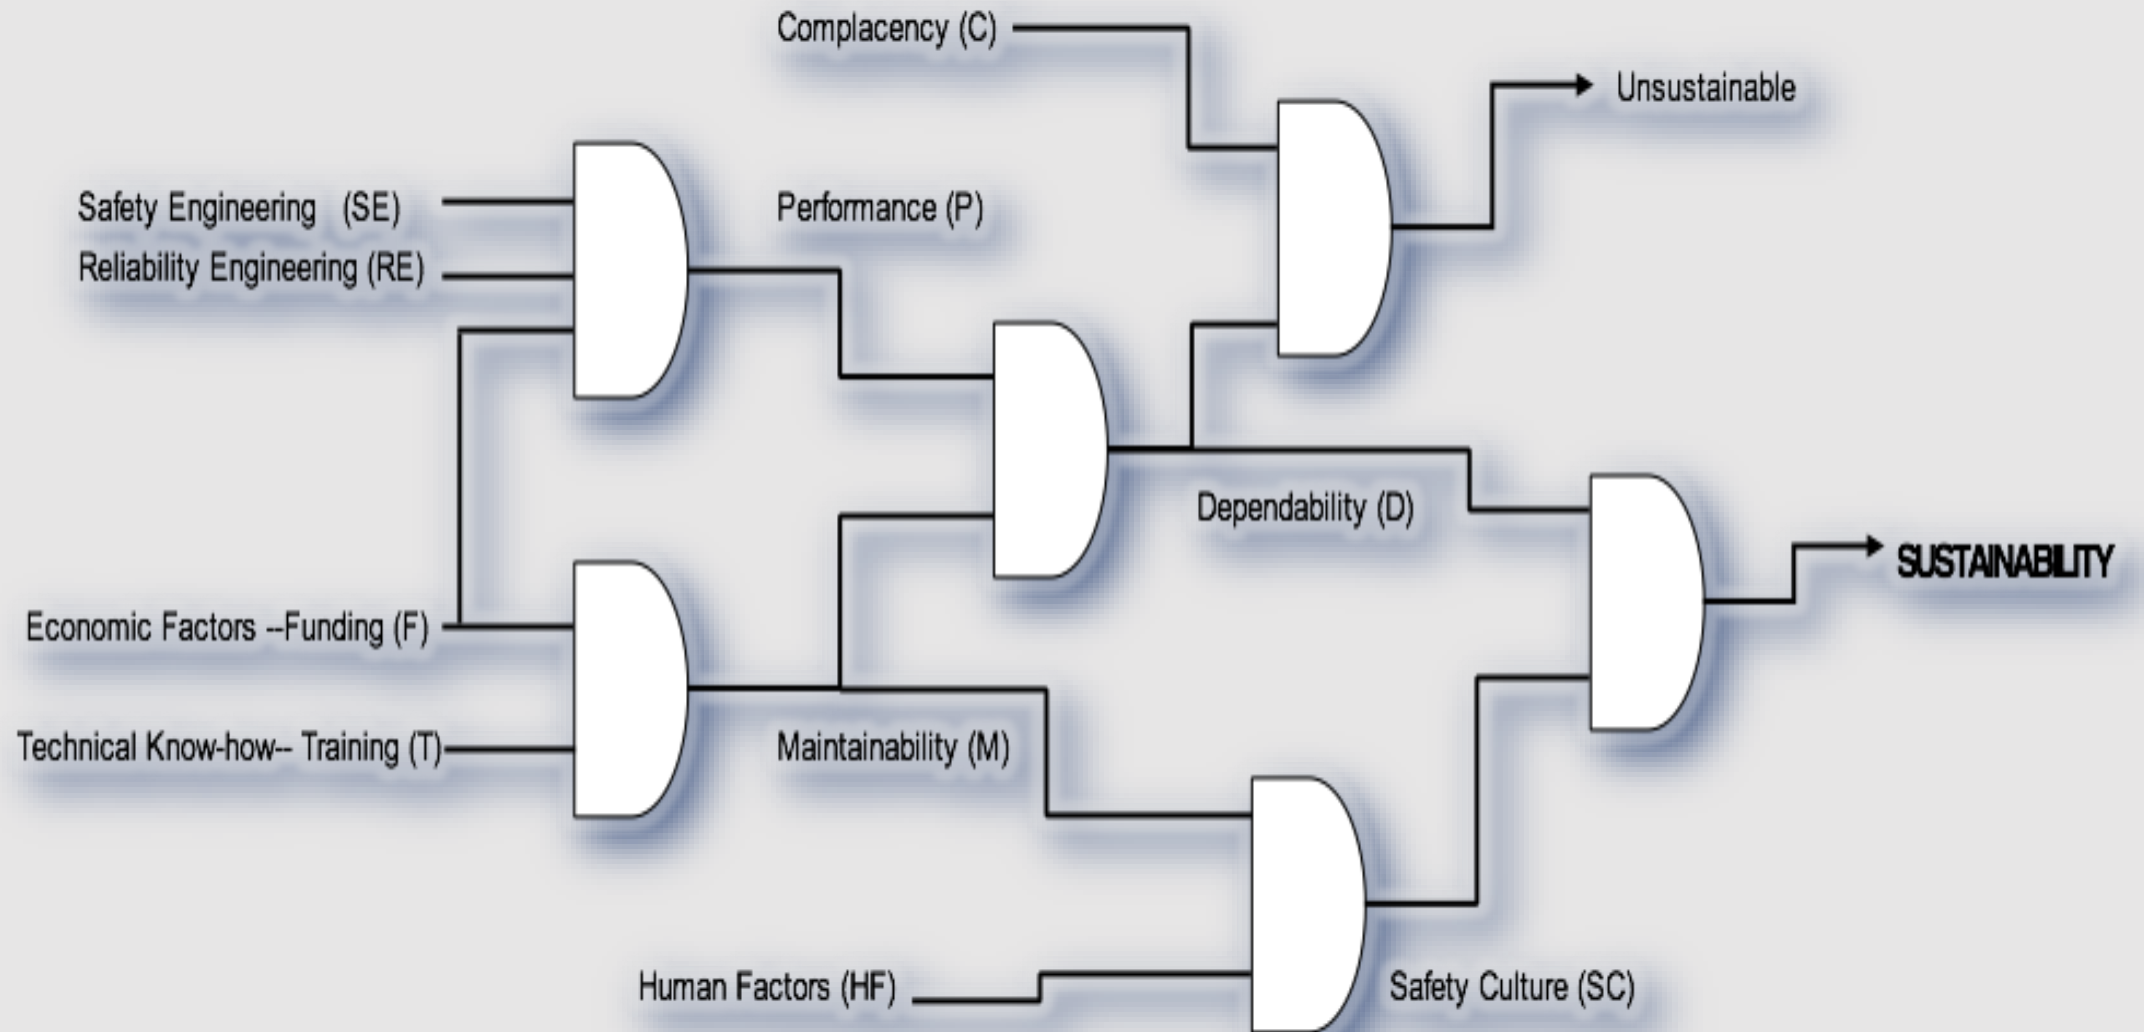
Complacency (C)

Unsustainable

Safety Engineering (SE)

Reliability Engineering (RE)

Performance (P)

Dependability (D)

SUSTAINABILITY

Economic Factors --Funding (F)

Technical Know-how-- Training (T)

Maintainability (M)

Human Factors (HF)

Safety Culture (SC)